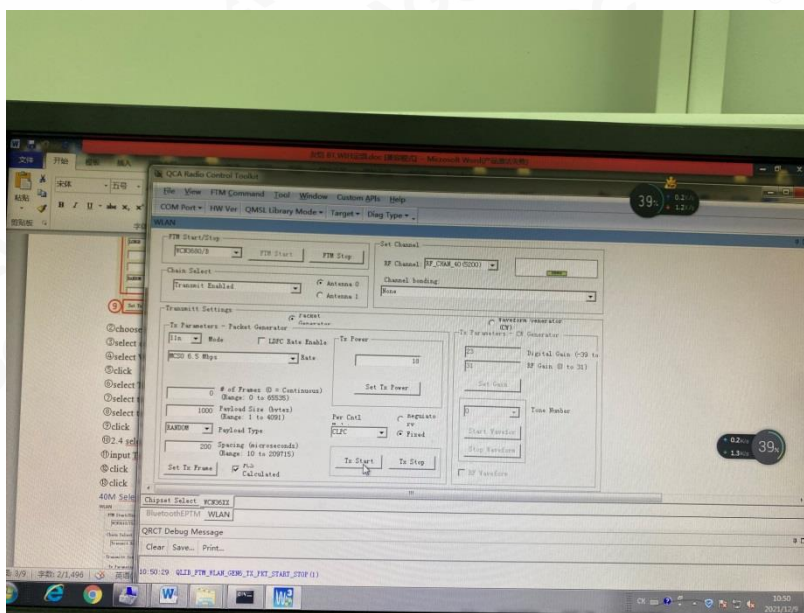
文件 开始

宋体 五号

B I U abc $x_2$ $x^2$

粘贴 剪贴板

QCA Radio Control Toolkit

File View FTM Command Tool Window Custom APIs Help

COM Port ▾ HW Ver QMSL Library Mode ▾ Target ▾ Diag Type ▾

WLAN

FTM Start/Stop

WCN3680/B FTM Start FTM Stop

Chain Select

Transmit Enabled Antenna 0 Antenna 1

Set Channel

RF Channel: RF_CHAN_40(5200)

Channel bonding

None

Transmit Settings

Packet Generator

Waveform Generator (CW)

Tx Parameters - Packet Generator

11n Mode LDPC Rate Enable

MCS0 6.5 Mbps Rate

0 # of Frames (0 = Continuous) (Range: 0 to 65535)

1000 Payload Size (bytes) (Range: 1 to 4091)

RANDOM Payload Type

200 Spacing (microseconds) (Range: 10 to 209715)

Set Tx Frame

FCS Calculated

Tx Power

10

Set Tx Power

Pwr Cntl

CLPC

Regulatory

Fixed

Tx Start Tx Stop

Tx Parameters - CW Generator

23 Digital Gain (-39 to

31 RF Gain (0 to 31)

Set Gain

0 Tone Number

Start Wavefor

Stop Wavefor

RF Waveform

9

②choose

③select

④select

⑤click

⑥select

⑦select

⑧select

⑨click

⑩2.4 sel

⑪input

⑫click

⑬click

40M Sel

Chipset Select WCN36XX

BluetoothEPTM WLAN

QRCT Debug Message

Clear Save... Print...

10:50:29 QLIB_FTM_WLAN_GEN6_TX_PKT_START_STOP(1)

39%

0.2K/s

1.2K/s

3/9 字数: 2/1,496

10:50

2021/12/9